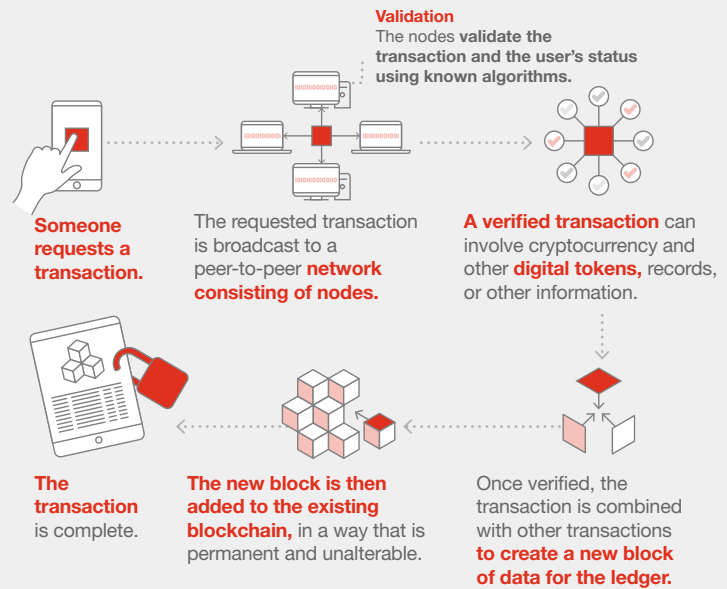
Validation
The nodes validate the transaction and the user's status using known algorithms.

Someone requests a transaction.

The requested transaction is broadcast to a peer-to-peer network consisting of nodes.

A verified transaction can involve cryptocurrency and other digital tokens, records, or other information.

The transaction is complete.

The new block is then added to the existing blockchain, in a way that is permanent and unalterable.

Once verified, the transaction is combined with other transactions to create a new block of data for the ledger.